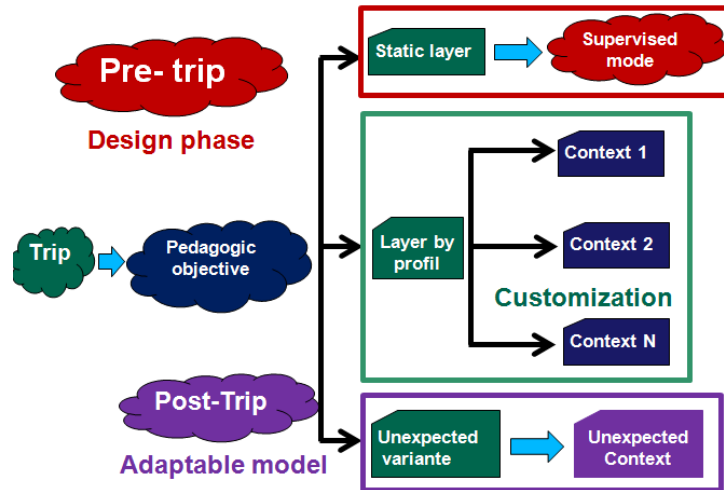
Pre- trip

Design phase

Trip

Pedagogic objective

Post-Trip

Adaptable model

Static layer

Supervised mode

Layer by profil

Context 1

Context 2

Customization

Context N

Unexpected variante

Unexpected Context